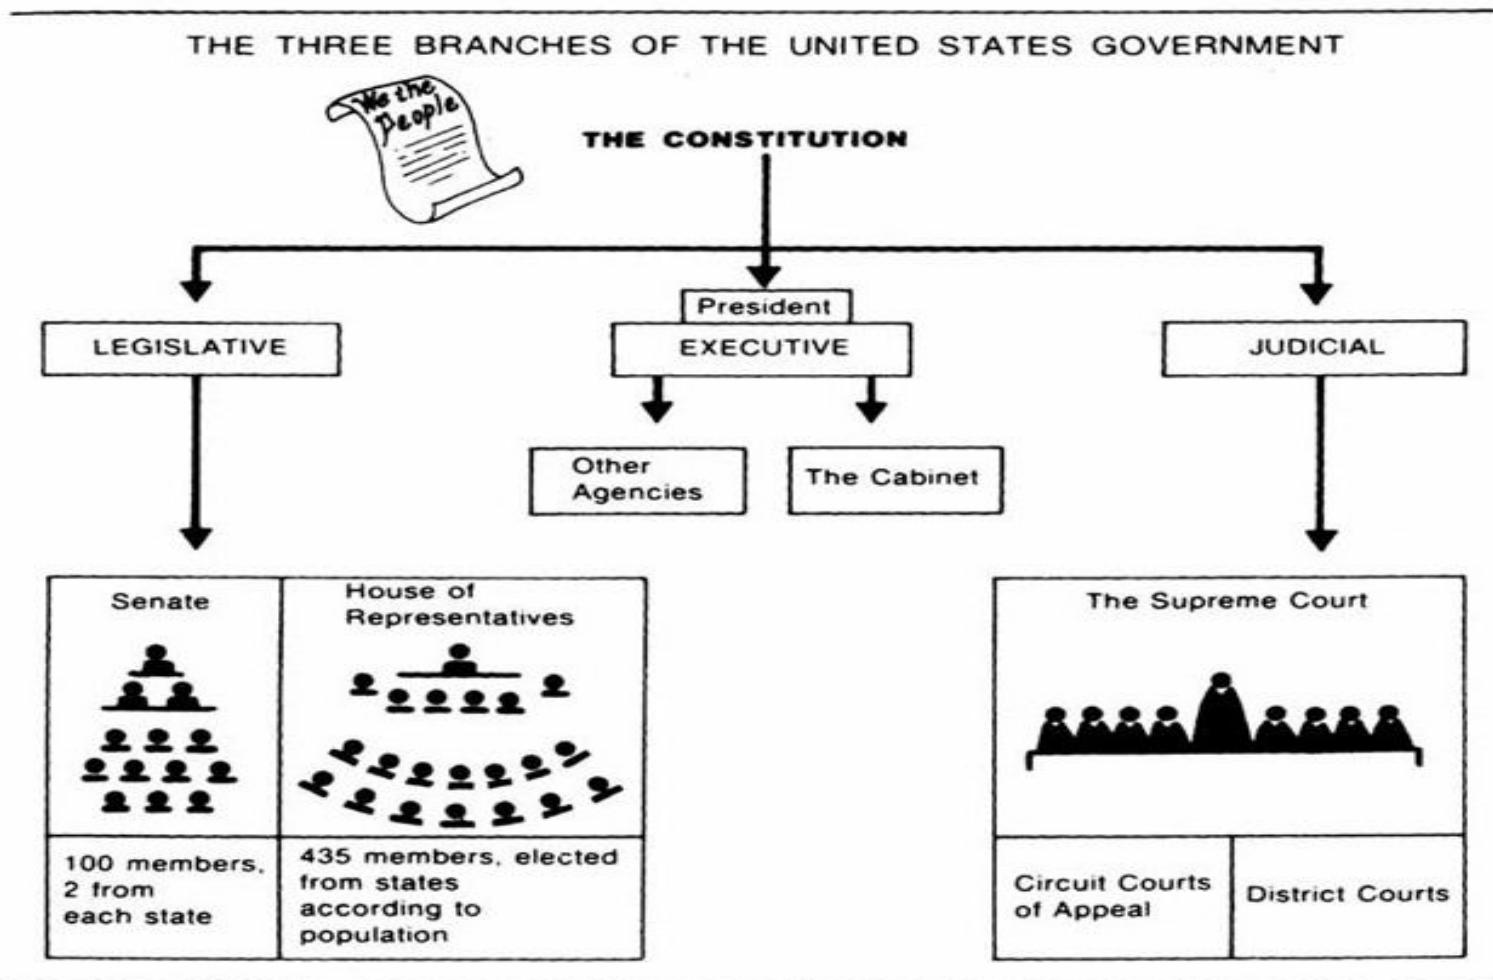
THE THREE BRANCHES OF THE UNITED STATES GOVERNMENT

We the People

THE CONSTITUTION

LEGISLATIVE

President

EXECUTIVE

JUDICIAL

Other Agencies

The Cabinet

Senate

House of Representatives

The Supreme Court

100 members, 2 from each state

435 members, elected from states according to population

Circuit Courts of Appeal

District Courts